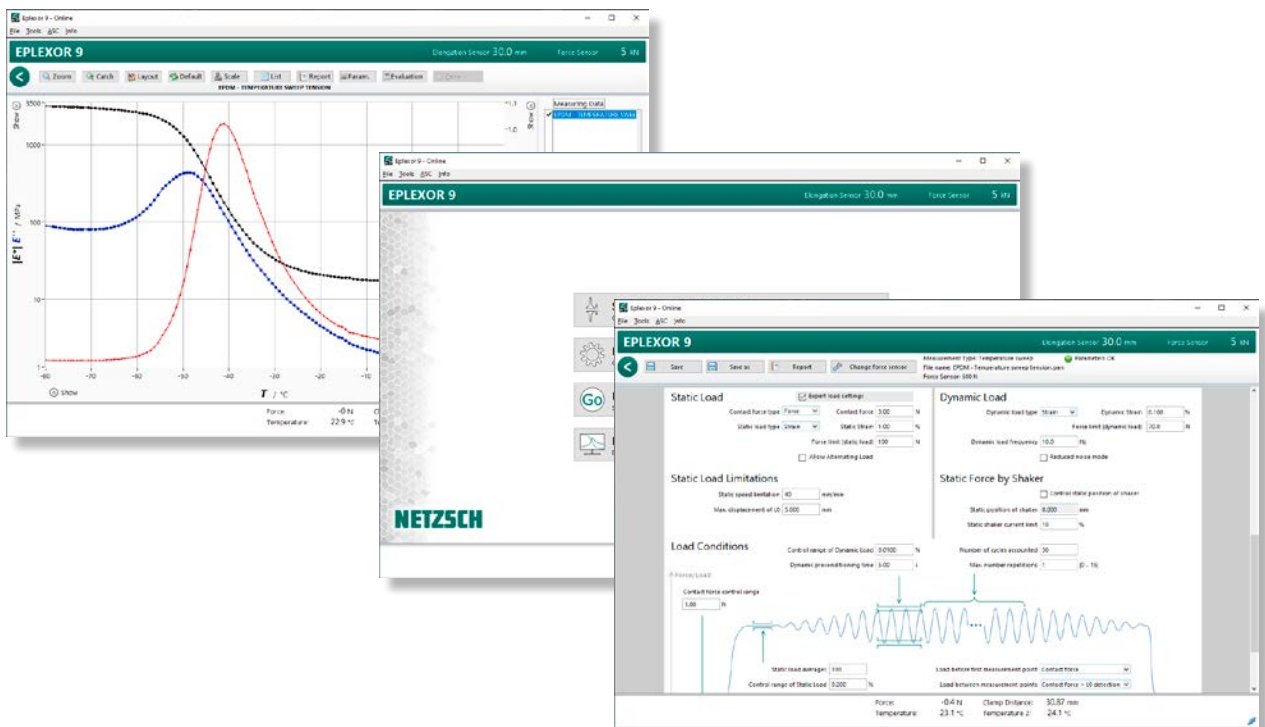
Eplexor 9 – Online
File Tools ASC Info
EPLEXOR 9
Elongation Sensor 30.0 mm Force Sensor 5 kN
Zoom Catch Layout Default Scale List Report Param. Evaluation
EPDM - TEMPERATURE SWEEP TENSION
Measuring Data
EPDM - TEMPERATURE SWEEP
3500
1000
100
10
1
$|E^*|$ $E''$ / MPa
-80 -70 -60 -50 -40 -30 -20 -10
$T$ / °C
Show
Force: -0 N
Temperature: 22.9 °C

Eplexor 9 – Online
File Tools ASC Info
EPLEXOR 9
Elongation Sensor 30.0 mm Force Sensor 5 kN
Go
NETZSCH

Eplexor 9 – Online
File Tools ASC Info
EPLEXOR 9
Elongation Sensor 30.0 mm Force Sensor 5 kN
Save Save as Report Change force sensor
Measurement Type: Temperature sweep
File name: EPDM - Temperature sweep tension.pen
Force Sensor: 500 N
Parameters OK

Static Load
Expert load settings
Contact force type Force Contact force 3.00 N
Static load type Strain Static Strain 1.00 %
Force limit (static load) 100 N
Allow Alternating Load

Dynamic Load
Dynamic load type Strain Dynamic Strain 0.100 %
Force limit (dynamic load) 70.0 N
Dynamic load frequency 10.0 Hz
Reduced noise mode

Static Load Limitations
Static speed limitation 40 mm/min
Max. displacement of L0 5.000 mm

Static Force by Shaker
Control static position of shaker
Static position of shaker 0.000 mm
Static shaker current limit 10 %

Load Conditions
Control range of Dynamic Load 0.0100 %
Dynamic preconditioning time 5.00 s
Number of cycles accounted 30
Max. number repetitions 1 (0 - 15)
Force/Load
Contact force control range
1.00 N
Static load average 100
Control range of Static Load 0.200 %
Load before first measurement point Contact force
Load between measurement points Contact force + L0 detection

Force: -0.4 N
Temperature: 23.1 °C
Clamp Distance: 30.87 mm
Temperature 2: 24.1 °C